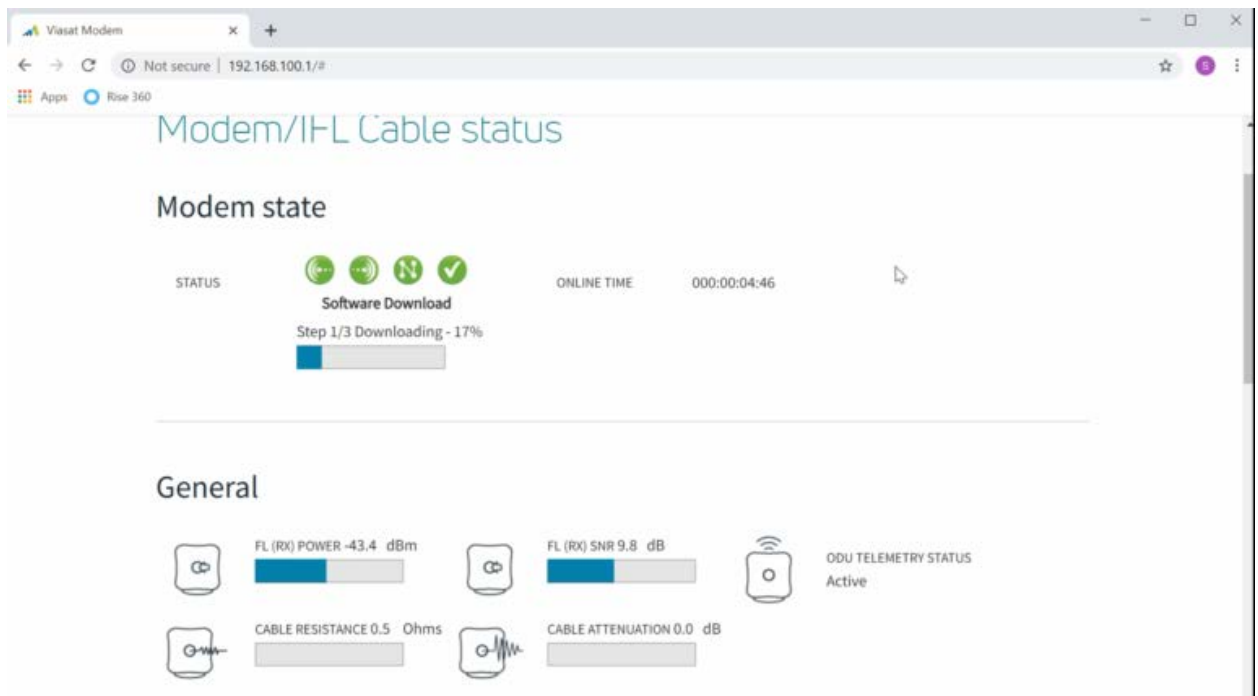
Viasat Modem × +

Not secure | 192.168.100.1/#

Apps Rise 360

Modem/IFL Cable status

Modem state

STATUS

Software Download

Step 1/3 Downloading - 17%

ONLINE TIME 000:00:04:46

General

FL (RX) POWER -43.4 dBm

FL (RX) SNR 9.8 dB

ODU TELEMETRY STATUS
Active

CABLE RESISTANCE 0.5 Ohms

CABLE ATTENUATION 0.0 dB